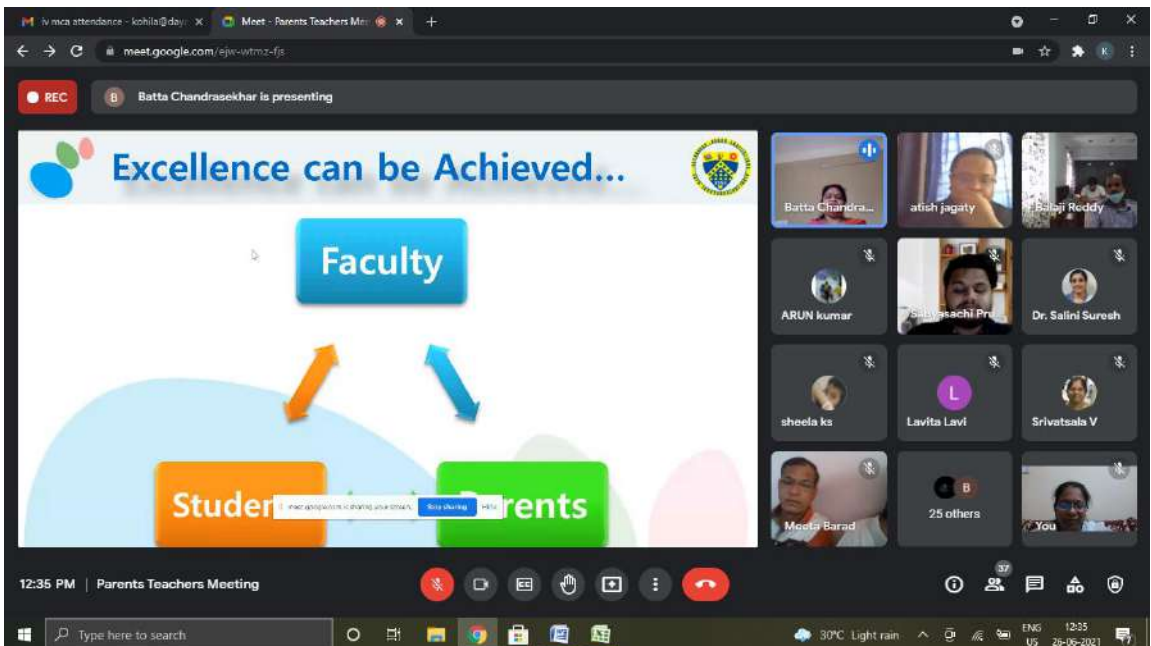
iv mca attendance - kohila@day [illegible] ×
Meet - Parents Teachers Me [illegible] ×
+
meet.google.com/ejw-wtmz-fjs
K
REC
B
Batta Chandrasekhar is presenting

Excellence can be Achieved...

Faculty

Studer

rents

meet.google.com is sharing your screen. Stop sharing Hide

Batta Chandra...
atish jagaty
Balaji Reddy
ARUN kumar
Sabyasachi Pra...
Dr. Salini Suresh
sheela ks
L
Lavita Lavi
Srivatsala V
Meeta Barad
B
25 others
You

12:35 PM | Parents Teachers Meeting
37

Type here to search
30°C Light rain
ENG US
12:35 26-06-2021